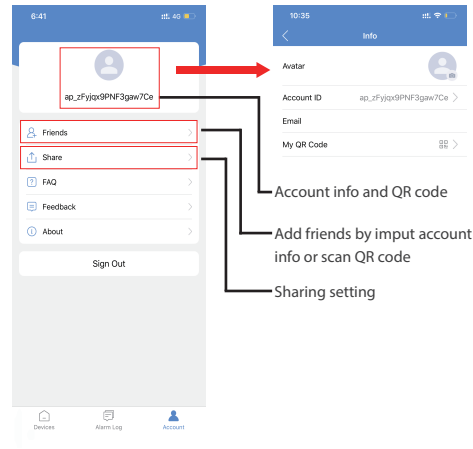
6:41 4G

ap_zFyjqx9PNF3gaw7Ce

Friends

Share

FAQ

Feedback

About

Sign Out

Devices Alarm Log Account

10:35

Info

Avatar

Account ID ap_zFyjqx9PNF3gaw7Ce

Email

My QR Code

Account info and QR code

Add friends by imput account info or scan QR code

Sharing setting